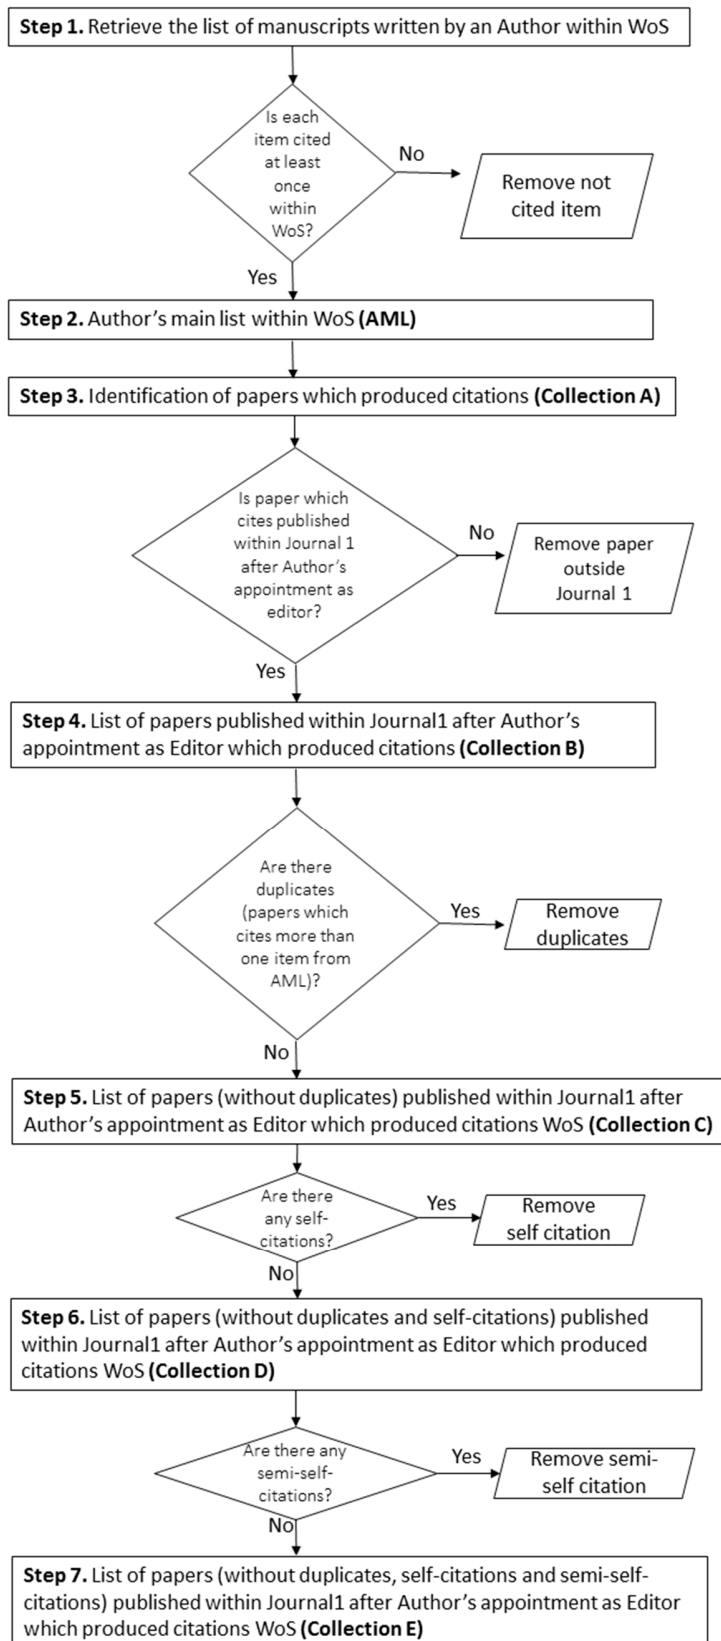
**Step 1.** Retrieve the list of manuscripts written by an Author within WoS

Is each item cited at least once within WoS?

No

Remove not cited item

Yes

**Step 2.** Author's main list within WoS **(AML)**

**Step 3.** Identification of papers which produced citations **(Collection A)**

Is paper which cites published within Journal 1 after Author's appointment as editor?

No

Remove paper outside Journal 1

Yes

**Step 4.** List of papers published within Journal1 after Author's appointment as Editor which produced citations **(Collection B)**

Are there duplicates (papers which cites more than one item from AML)?

Yes

Remove duplicates

No

**Step 5.** List of papers (without duplicates) published within Journal1 after Author's appointment as Editor which produced citations WoS **(Collection C)**

Are there any self-citations?

Yes

Remove self citation

No

**Step 6.** List of papers (without duplicates and self-citations) published within Journal1 after Author's appointment as Editor which produced citations WoS **(Collection D)**

Are there any semi-self-citations?

Yes

Remove semi-self citation

No

**Step 7.** List of papers (without duplicates, self-citations and semi-self-citations) published within Journal1 after Author's appointment as Editor which produced citations WoS **(Collection E)**